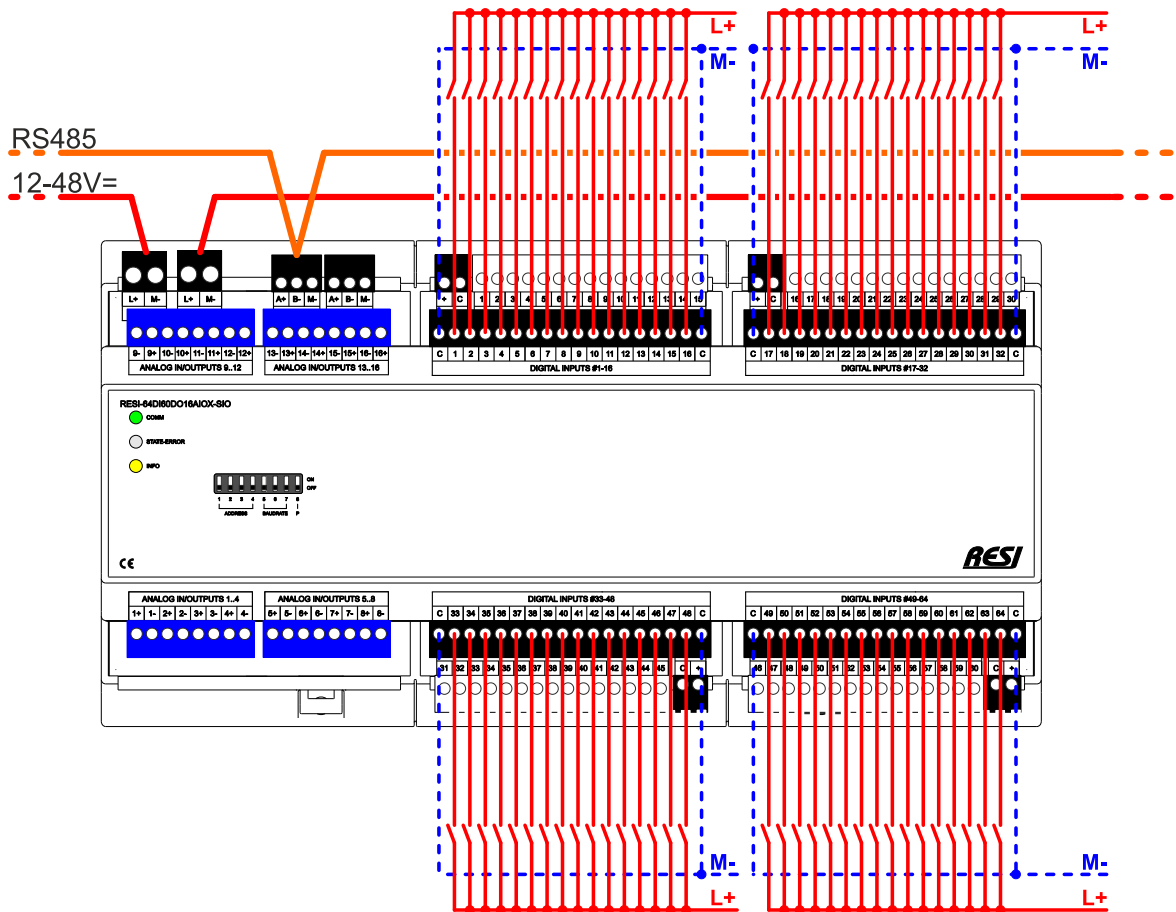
L+
M-
L+
M-
RS485
12-48V=

L+ M- L+ M- A+ B- M- A+ B- M-
9- 9+ 10- 10+ 11- 11+ 12- 12+
ANALOG IN/OUTPUTS 9..12
13- 13+ 14- 14+ 15- 15+ 16- 16+
ANALOG IN/OUTPUTS 13..16

+ C 1 2 3 4 5 6 7 8 9 10 11 12 13 14 15
C 1 2 3 4 5 6 7 8 9 10 11 12 13 14 15 16 C
DIGITAL INPUTS #1-16

+ C 16 17 18 19 20 21 22 23 24 25 26 27 28 29 30
C 17 18 19 20 21 22 23 24 25 26 27 28 29 30 31 32 C
DIGITAL INPUTS #17-32

RESI-64DI60DO16AIOX-SIO
COMM
STATE-ERROR
INFO
ON
OFF
1 2 3 4 5 6 7 8
ADDRESS BAUDRATE P
CE
RESI

ANALOG IN/OUTPUTS 1..4
1+ 1- 2+ 2- 3+ 3- 4+ 4-
ANALOG IN/OUTPUTS 5..8
5+ 5- 6+ 6- 7+ 7- 8+ 8-

DIGITAL INPUTS #33-48
C 33 34 35 36 37 38 39 40 41 42 43 44 45 46 47 48 C
31 32 33 34 35 36 37 38 39 40 41 42 43 44 45 C +

DIGITAL INPUTS #49-64
C 49 50 51 52 53 54 55 56 57 58 59 60 61 62 63 64 C
46 47 48 49 50 51 52 53 54 55 56 57 58 59 60 C +

M-
L+
M-
L+